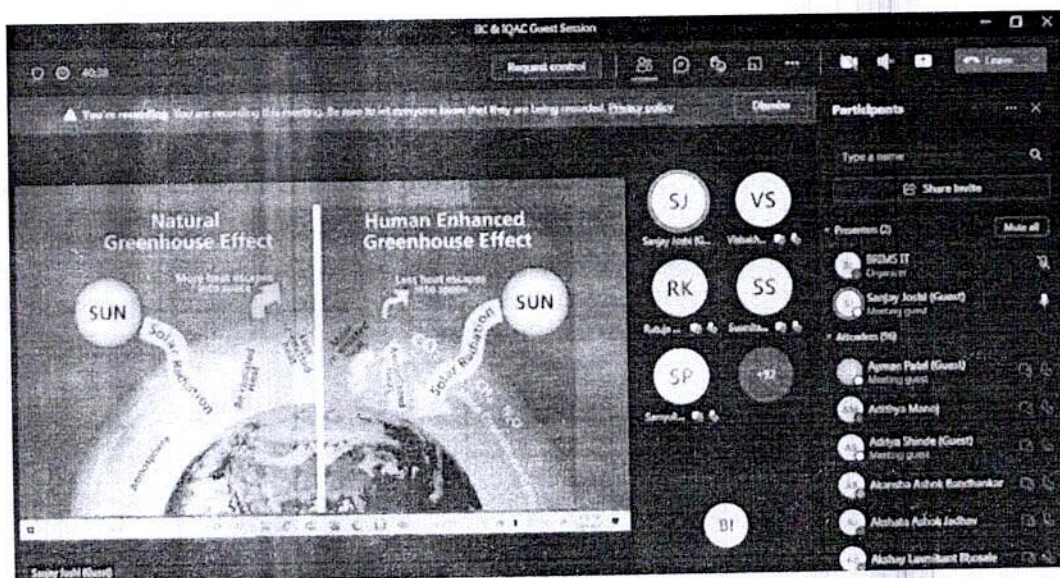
EC & IQAC Guest Session

40:28

Request control

Leave

You're recording. You are recording this meeting. Be sure to let everyone know that they are being recorded. Privacy policy

Dismiss

Participants

Type a name

Share invite

Presenters (2)

Mute all

BRMS IT
Organizer

Sanjay Joshi (Guest)
Meeting guest

Attendees (96)

Ayman Patel (Guest)
Meeting guest

Adithya Manoj

Aditya Shinde (Guest)
Meeting guest

Akansha Ashok Bandhankar

Akshata Ashok Jadhav

Akshay Laxmikant Bhosale

Natural Greenhouse Effect

Human Enhanced Greenhouse Effect

More heat escapes into space

Less heat escapes into space

SUN

SUN

Solar Radiation

Solar Radiation

Atmosphere

$CO_2$

SJ

Sanjay Joshi (G...

VS

Vishakh...

RK

Rutuja ...

SS

Suvarna...

SP

Sampil...

+92

BI

Sanjay Joshi (Guest)